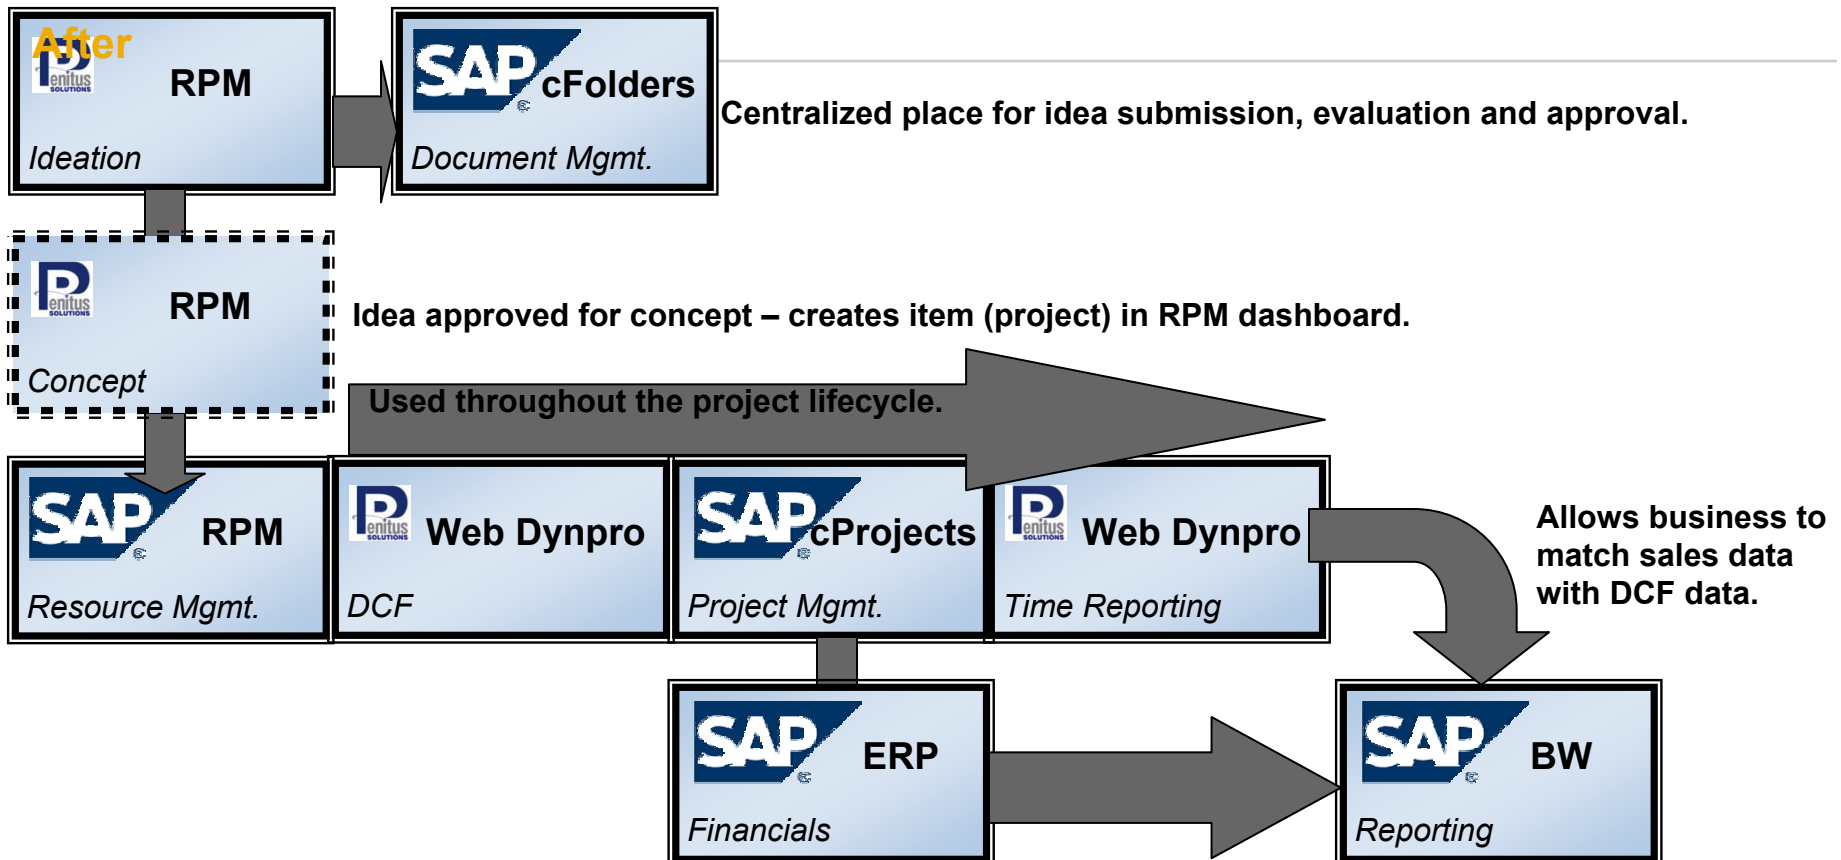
After

Penitus SOLUTIONS RPM

Ideation

SAP cFolders

Document Mgmt.

Centralized place for idea submission, evaluation and approval.

Penitus SOLUTIONS RPM

Concept

Idea approved for concept – creates item (project) in RPM dashboard.

Used throughout the project lifecycle.

SAP RPM

Resource Mgmt.

Penitus SOLUTIONS Web Dynpro

DCF

SAP cProjects

Project Mgmt.

Penitus SOLUTIONS Web Dynpro

Time Reporting

Allows business to match sales data with DCF data.

SAP ERP

Financials

SAP BW

Reporting